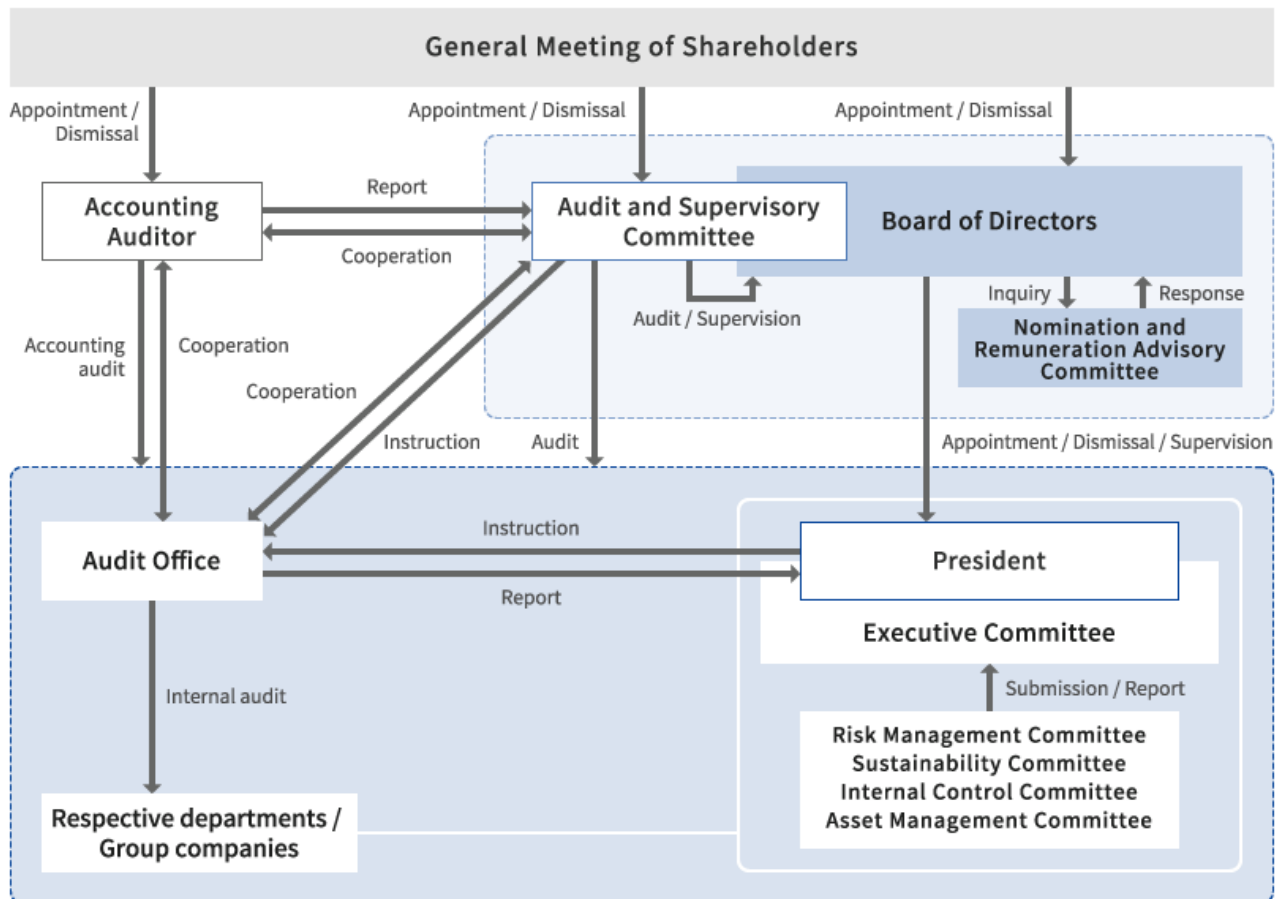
General Meeting of Shareholders

Appointment / Dismissal

Appointment / Dismissal

Appointment / Dismissal

Accounting Auditor

Report

Cooperation

Audit and Supervisory Committee

Board of Directors

Audit / Supervision

Inquiry

Response

Nomination and Remuneration Advisory Committee

Accounting audit

Cooperation

Cooperation

Instruction

Audit

Appointment / Dismissal / Supervision

Audit Office

Instruction

Report

President

Executive Committee

Submission / Report

Internal audit

Risk Management Committee
Sustainability Committee
Internal Control Committee
Asset Management Committee

Respective departments / Group companies